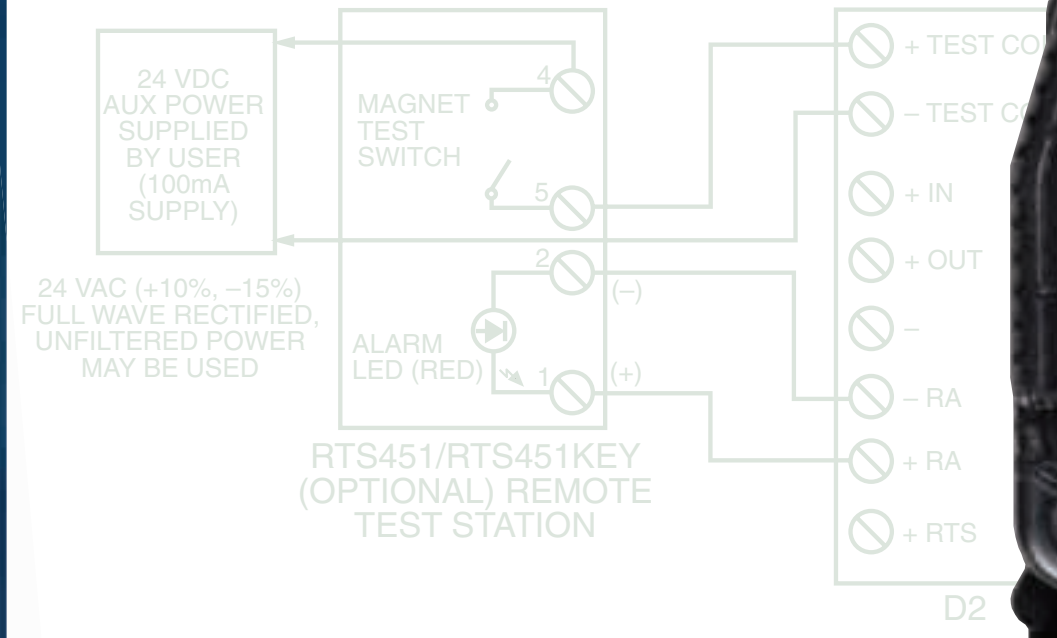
24 VDC AUX POWER SUPPLIED BY USER (100mA SUPPLY)

24 VAC (+10%, –15%) FULL WAVE RECTIFIED, UNFILTERED POWER MAY BE USED

MAGNET TEST SWITCH

4

5

2

(–)

ALARM LED (RED)

1

(+)

RTS451/RTS451KEY (OPTIONAL) REMOTE TEST STATION

+ TEST CO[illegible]

– TEST C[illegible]

+ IN

+ OUT

–

– RA

+ RA

+ RTS

D2